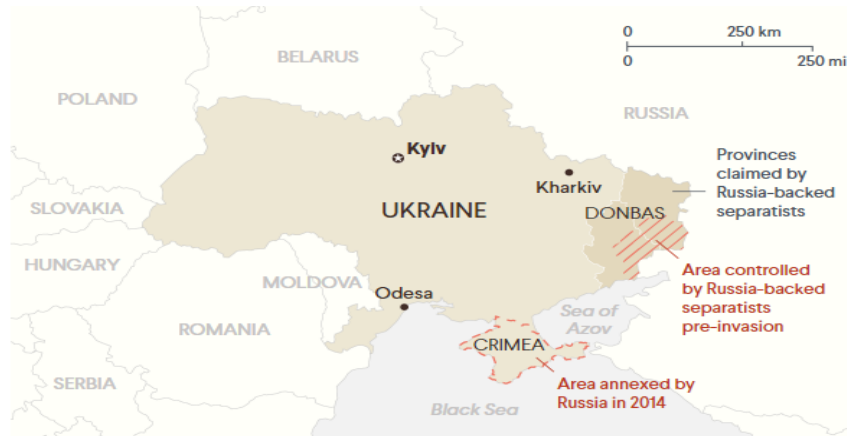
0
250 km
0
250 mi

BELARUS

POLAND

RUSSIA

Kyiv

Kharkiv

Provinces claimed by Russia-backed separatists

SLOVAKIA

UKRAINE

DONBAS

HUNGARY

MOLDOVA

Area controlled by Russia-backed separatists pre-invasion

Odesa

Sea of Azov

ROMANIA

CRIMEA

SERBIA

Area annexed by Russia in 2014

Black Sea